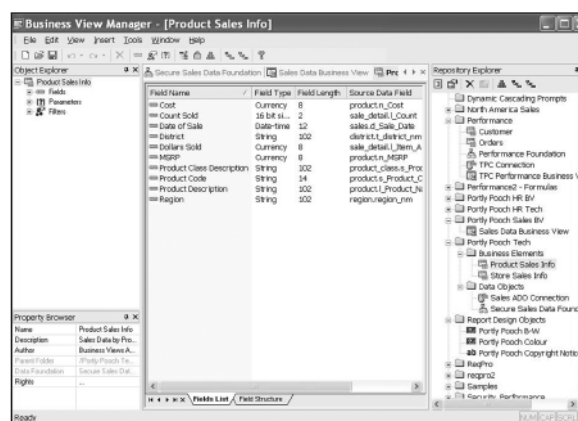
Business View Manager - [Product Sales Info]

File Edit View Insert Tools Window Help

Object Explorer

Product Sales Info
Fields
Parameters
Filters

Secure Sales Data Foundation | Sales Data Business View | Pro

| Field Name | Field Type | Field Length | Source Data Field |
|---|---|---|---|
| Cost | Currency | 8 | product.n_Cost |
| Count Sold | 16 bit si... | 2 | sale_detail.i_Count |
| Date of Sale | Date-time | 12 | sales.d_Sale_Date |
| District | String | 102 | district.t_district_nm |
| Dollars Sold | Currency | 8 | sale_detail.l_Item_A |
| MSRP | Currency | 8 | product.n_MSRP |
| Product Class Description | String | 102 | product_class.s_Proc |
| Product Code | String | 14 | product.s_Product_C |
| Product Description | String | 102 | product.l_Product_N |
| Region | String | 102 | region.region_nm |

Fields List | Field Structure

Property Browser

| Name | Product Sales Info |
|---|---|
| Description | Sales Data by Pro... |
| Author | Business Views A... |
| Parent Folder | /Porty Pooch Te... |
| Data Foundation | Secure Sales Dat... |
| Rights | ... |

Repository Explorer

Dynamic Cascading Prompts
North America Sales
Performance
Customer
Orders
Performance Foundation
TPC Connection
TPC Performance Business V
Performance2 - Formulas
Portly Pooch HR BV
Portly Pooch HR Tech
Portly Pooch Sales BV
Sales Data Business View
Portly Pooch Tech
Business Elements
Product Sales Info
Store Sales Info
Data Objects
Sales ADO Connection
Secure Sales Data Found
Report Design Objects
Portly Pooch B-W
Portly Pooch Colour
Portly Pooch Copyright Notic
ReqPro
reqpro2
Samples
Security Performance

Ready
NUM CAP SCRL